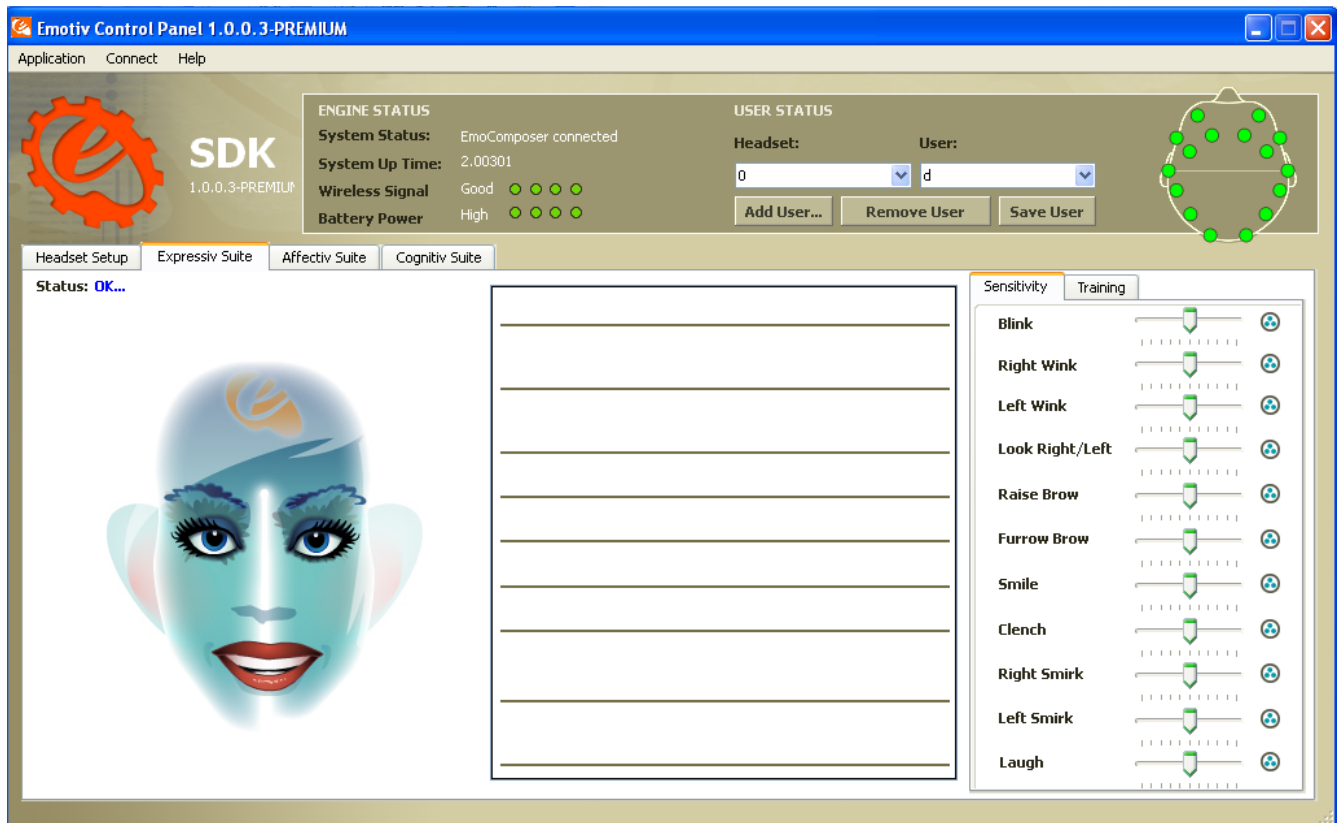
Emotiv Control Panel 1.0.0.3-PREMIUM

Application Connect Help

SDK
1.0.0.3-PREMIUI

ENGINE STATUS
System Status: EmoComposer connected
System Up Time: 2.00301
Wireless Signal Good
Battery Power High

USER STATUS
Headset: User:
0
d
Add User... Remove User Save User

Headset Setup | Expressiv Suite | Affectiv Suite | Cognitiv Suite

Status: OK...

Sensitivity | Training

Blink
Right Wink
Left Wink
Look Right/Left
Raise Brow
Furrow Brow
Smile
Clench
Right Smirk
Left Smirk
Laugh